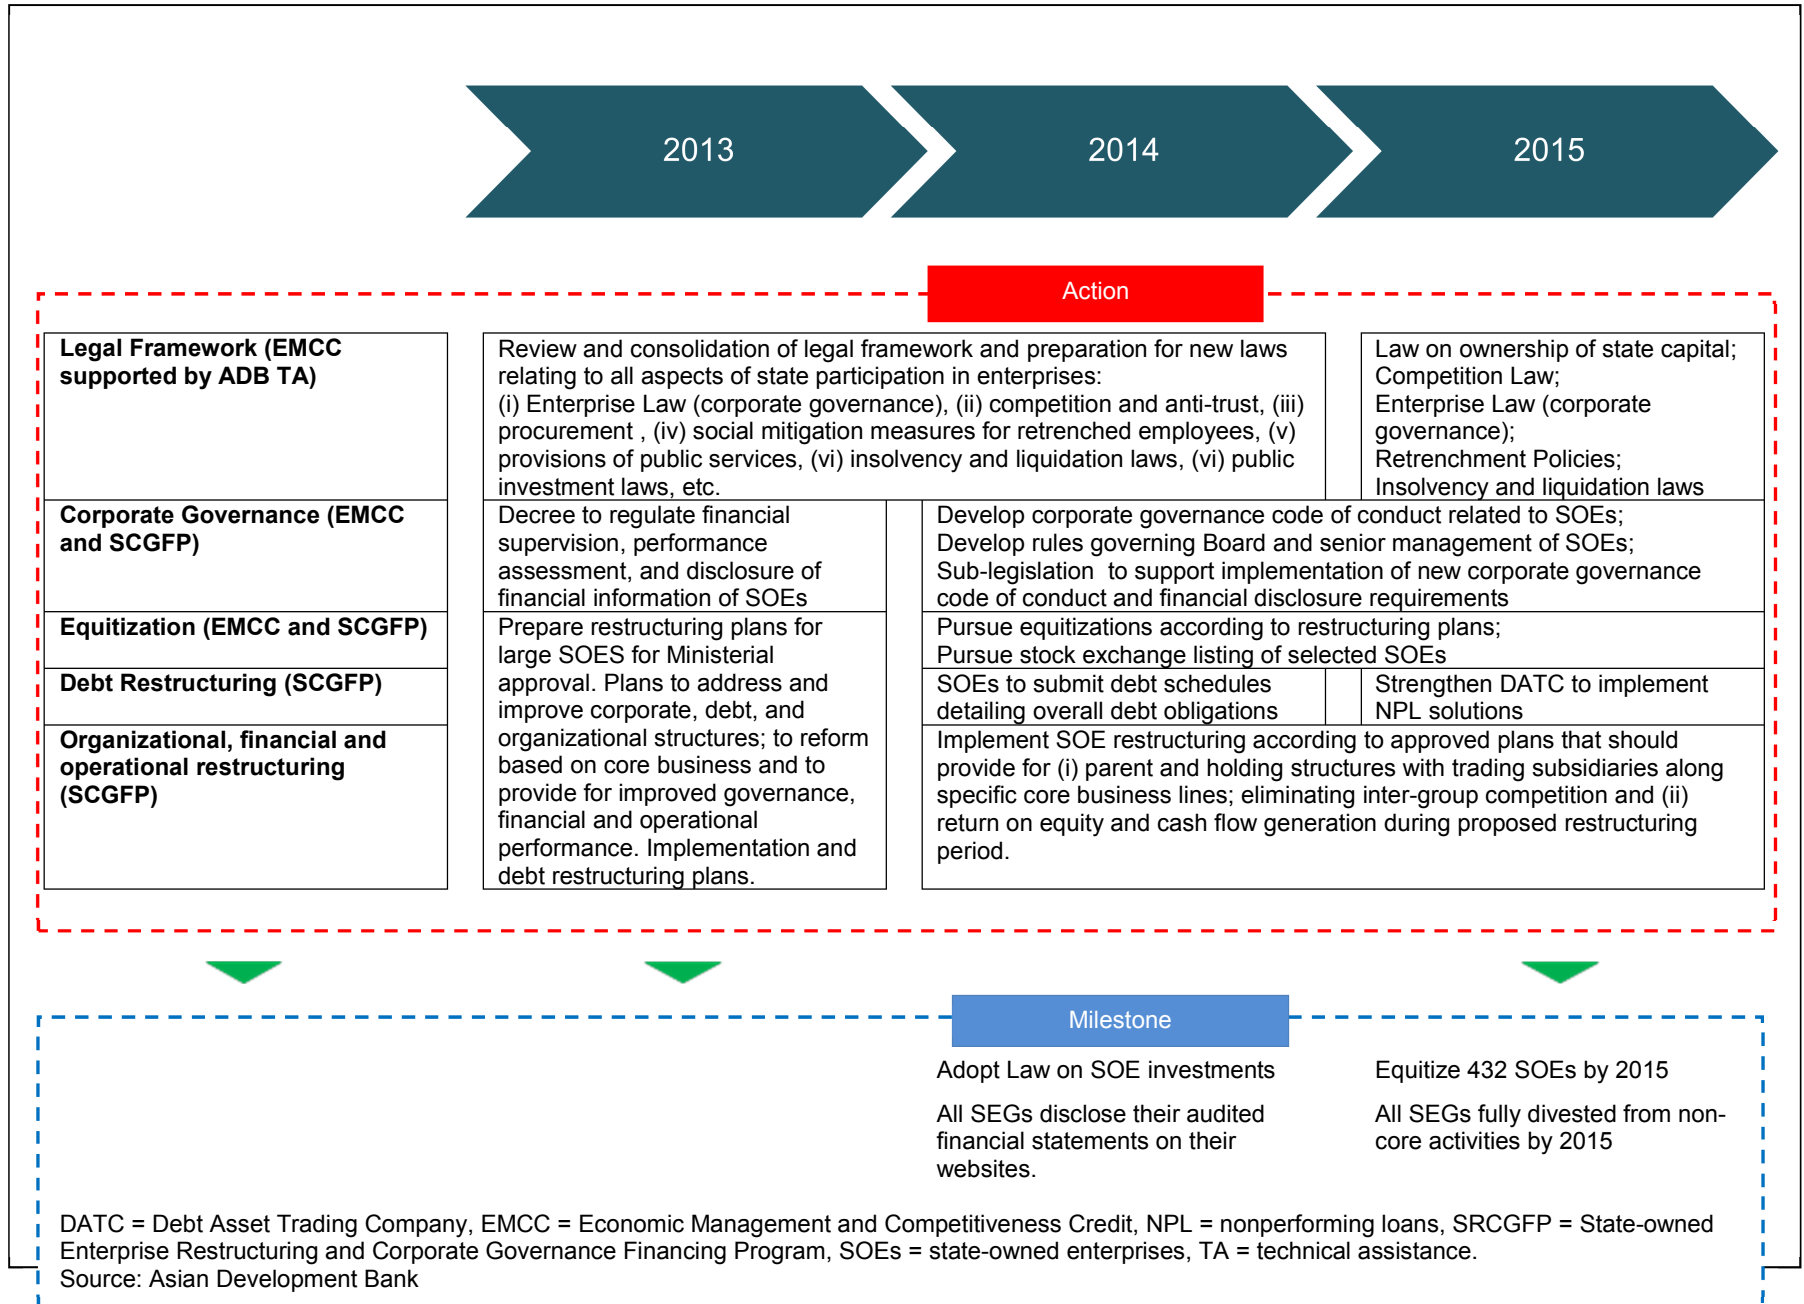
2013

2014

2015

Action

Legal Framework (EMCC supported by ADB TA)

Review and consolidation of legal framework and preparation for new laws relating to all aspects of state participation in enterprises: (i) Enterprise Law (corporate governance), (ii) competition and anti-trust, (iii) procurement , (iv) social mitigation measures for retrenched employees, (v) provisions of public services, (vi) insolvency and liquidation laws, (vi) public investment laws, etc.

Law on ownership of state capital; Competition Law; Enterprise Law (corporate governance); Retrenchment Policies; Insolvency and liquidation laws

Corporate Governance (EMCC and SCGFP)

Decree to regulate financial supervision, performance assessment, and disclosure of financial information of SOEs

Develop corporate governance code of conduct related to SOEs; Develop rules governing Board and senior management of SOEs; Sub-legislation to support implementation of new corporate governance code of conduct and financial disclosure requirements

Equitization (EMCC and SCGFP)

Prepare restructuring plans for large SOES for Ministerial approval. Plans to address and improve corporate, debt, and organizational structures; to reform based on core business and to provide for improved governance, financial and operational performance. Implementation and debt restructuring plans.

Pursue equitizations according to restructuring plans; Pursue stock exchange listing of selected SOEs

Debt Restructuring (SCGFP)

SOEs to submit debt schedules detailing overall debt obligations

Strengthen DATC to implement NPL solutions

Organizational, financial and operational restructuring (SCGFP)

Implement SOE restructuring according to approved plans that should provide for (i) parent and holding structures with trading subsidiaries along specific core business lines; eliminating inter-group competition and (ii) return on equity and cash flow generation during proposed restructuring period.

Milestone

Adopt Law on SOE investments

All SEGs disclose their audited financial statements on their websites.

Equitize 432 SOEs by 2015

All SEGs fully divested from non-core activities by 2015

DATC = Debt Asset Trading Company, EMCC = Economic Management and Competitiveness Credit, NPL = nonperforming loans, SRCGFP = State-owned Enterprise Restructuring and Corporate Governance Financing Program, SOEs = state-owned enterprises, TA = technical assistance.
Source: Asian Development Bank